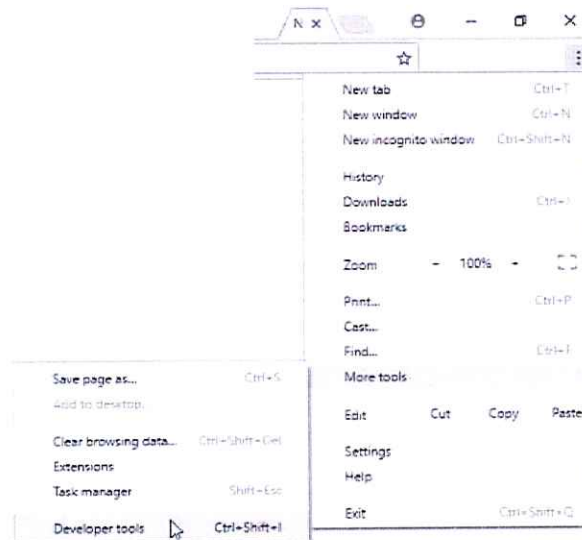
N ×

New tab Ctrl+T
New window Ctrl+N
New incognito window Ctrl+Shift+N

History
Downloads Ctrl+J
Bookmarks

Zoom - 100% +

Print... Ctrl+P
Cast...
Find... Ctrl+F
More tools

Edit Cut Copy Paste

Settings
Help

Exit Ctrl+Shift+Q

Save page as... Ctrl+S
Add to desktop...

Clear browsing data... Ctrl+Shift+Del
Extensions
Task manager Shift+Esc

Developer tools Ctrl+Shift+I